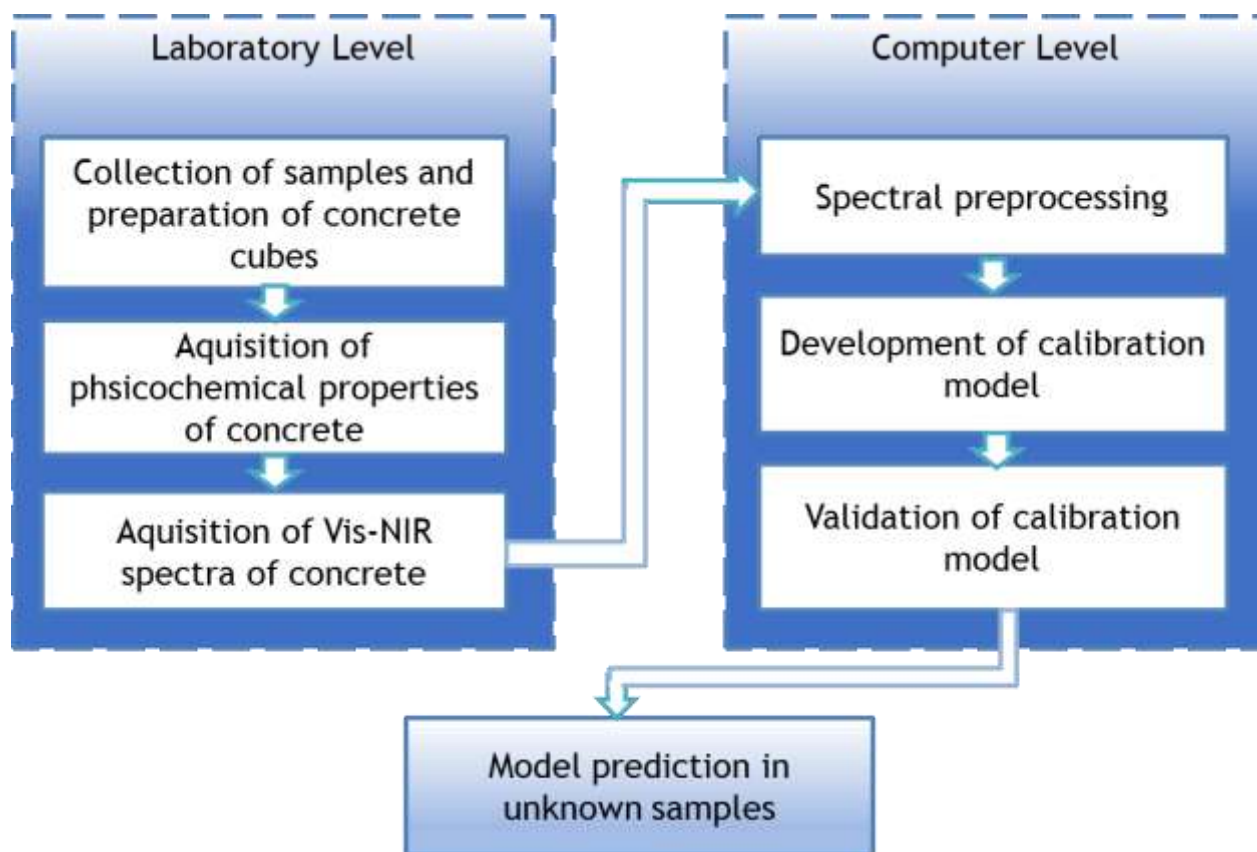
Laboratory Level

Collection of samples and preparation of concrete cubes

Aquisition of phsicochemical properties of concrete

Aquisition of Vis-NIR spectra of concrete

Computer Level

Spectral preprocessing

Development of calibration model

Validation of calibration model

Model prediction in unknown samples